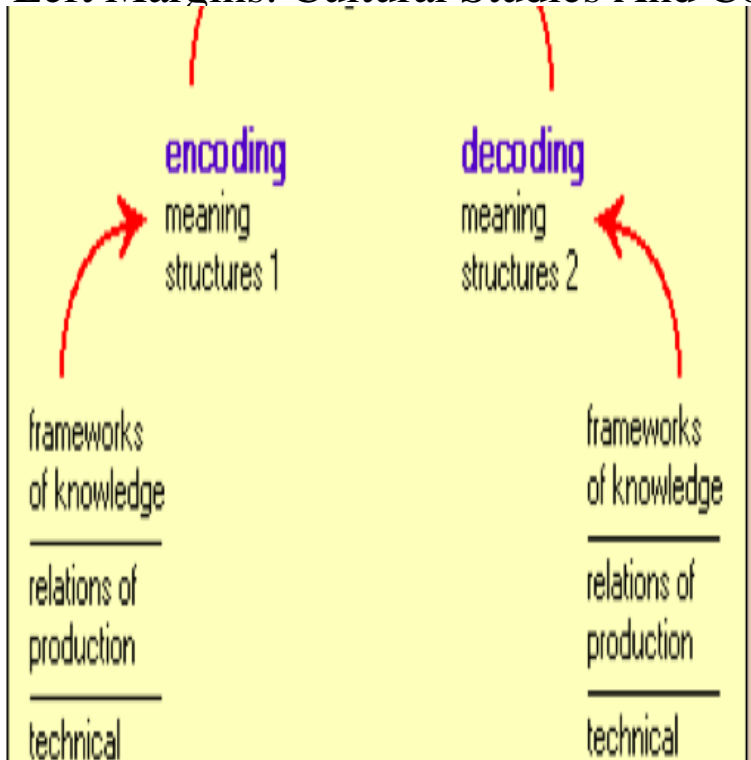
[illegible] Margins: Cultural Studies And C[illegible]

encoding
meaning structures 1

decoding
meaning structures 2

frameworks of knowledge

relations of production

technical

frameworks of knowledge

relations of production

technical